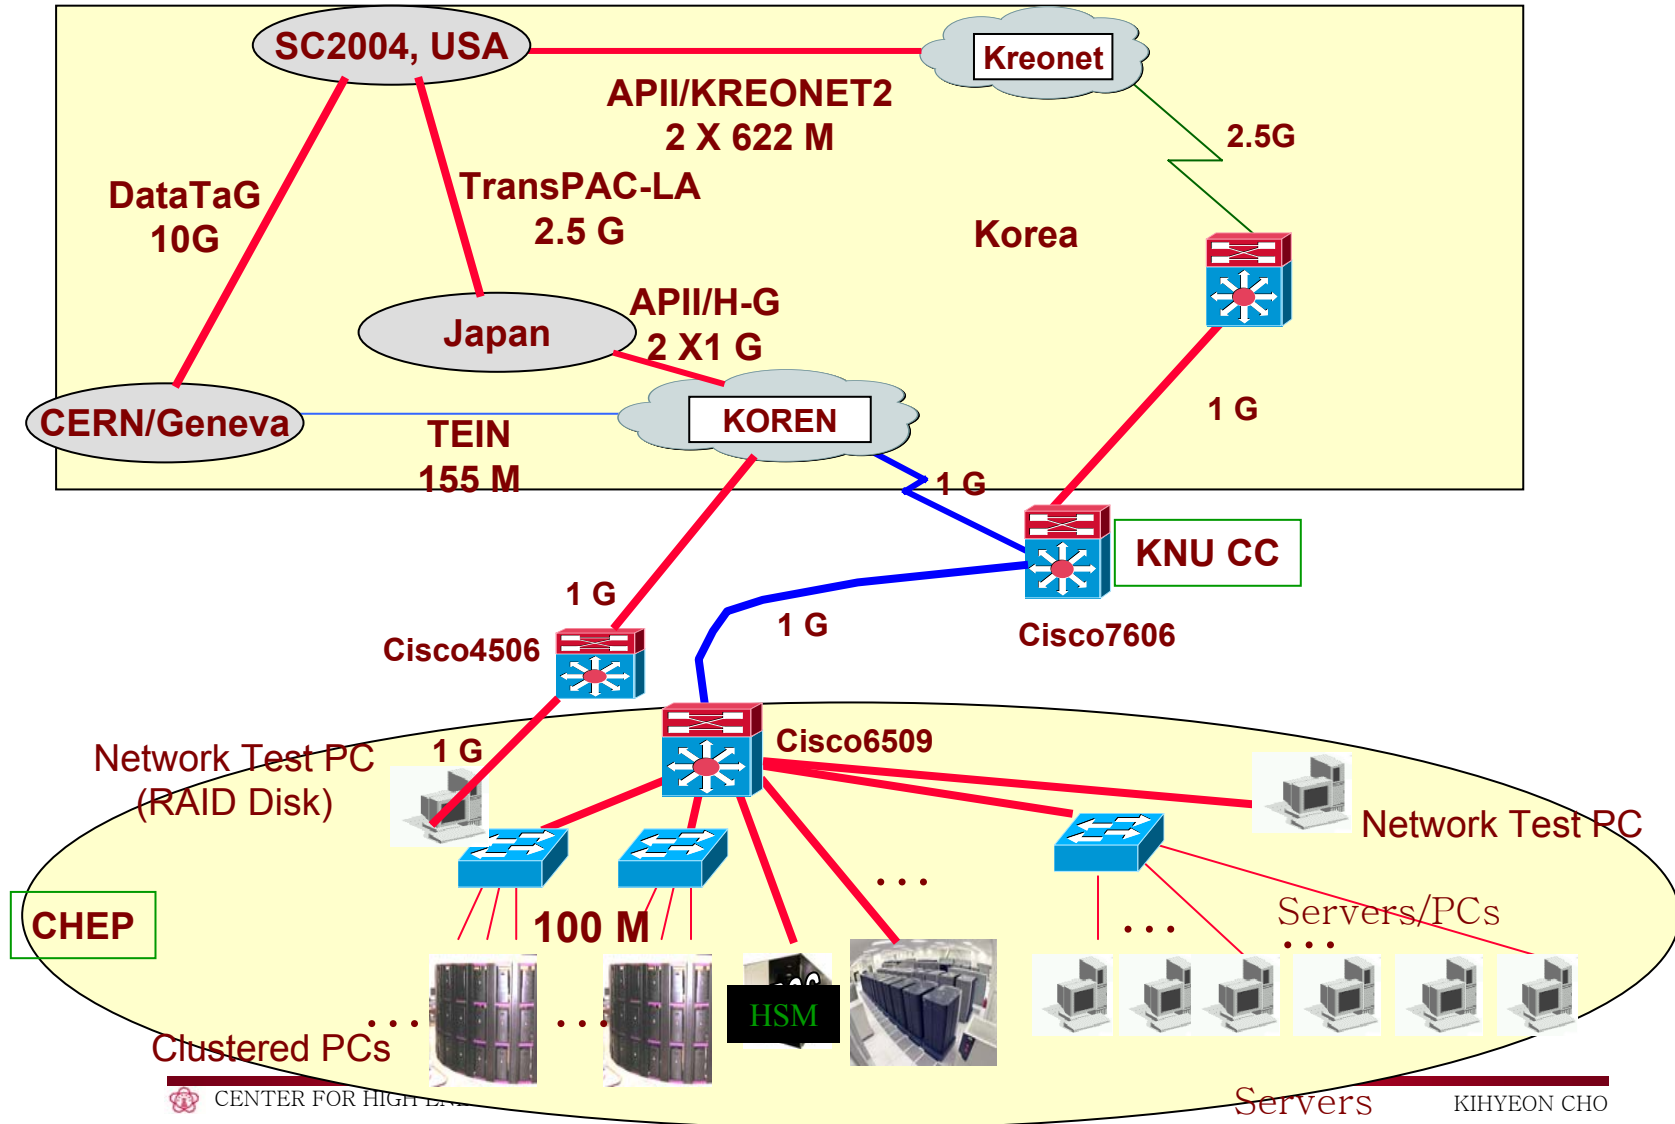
SC2004, USA

Kreonet

APII/KREONET2
2 X 622 M

2.5G

DataTaG
10G

TransPAC-LA
2.5 G

Korea

Japan

APII/H-G
2 X1 G

CERN/Geneva

KOREN

TEIN
155 M

1 G

1 G

KNU CC

1 G

Cisco4506

1 G

Cisco7606

Cisco6509

Network Test PC
(RAID Disk)

1 G

Network Test PC

CHEP

100 M

. . .

. . .

Servers/PCs

. . .

HSM

. . .

. . .

Clustered PCs

CENTER FOR HIGH EN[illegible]

Servers

KIHYEON CHO